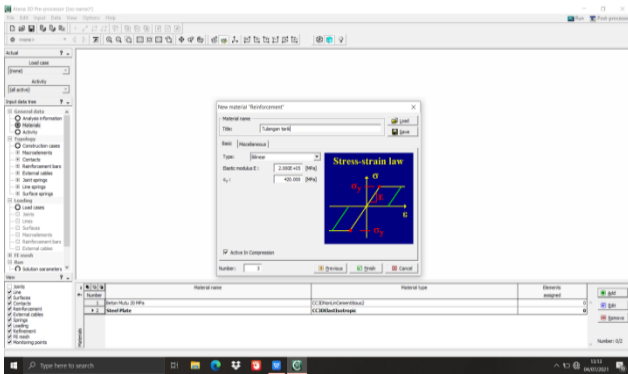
Atena 3D Pre-processor [tan name?]

File Edit Input Data View Options Help

Run Post-processor

Actual

Load case

[none]

Activity

[all active]

Input data tree

General data

Analysis information

Materials

Activity

Topology

Construction cases

Macroelements

Contacts

Reinforcement bars

External cables

Joint springs

Line springs

Surface springs

Loading

Load cases

Joints

Lines

Surfaces

Macroelements

Reinforcement bars

External cables

FE mesh

Run

Solution parameters

View

Joints

Line

Surfaces

Contacts

Reinforcement

External cables

Springs

Loading

Refinement

FE mesh

Monitoring points

New material "Reinforcement"

Material name

Title: Tulangan terik

Load

Save

Basic Miscellaneous

Type: Bilinear

Elastic modulus E: 2.000E+05 [MPa]

$\sigma_y$: 400.000 [MPa]

Stress-strain law

$\sigma$

$\sigma_y$

E

$\varepsilon$

$-\sigma_y$

Active In Compression

Number: 3

Previous

Finish

Cancel

| Number | Material name | Material type | Elements assigned |
|---|---|---|---|
| 1 | Beton Mutu 20 MPa | CC3DNonLinCementitious2 | 0 |
| 2 | Steel Plate | CC3DElastIsotropic | 0 |

Add

Edit

Remove

Number: 0/2

Materials

Type here to search

13:13
04/07/2021